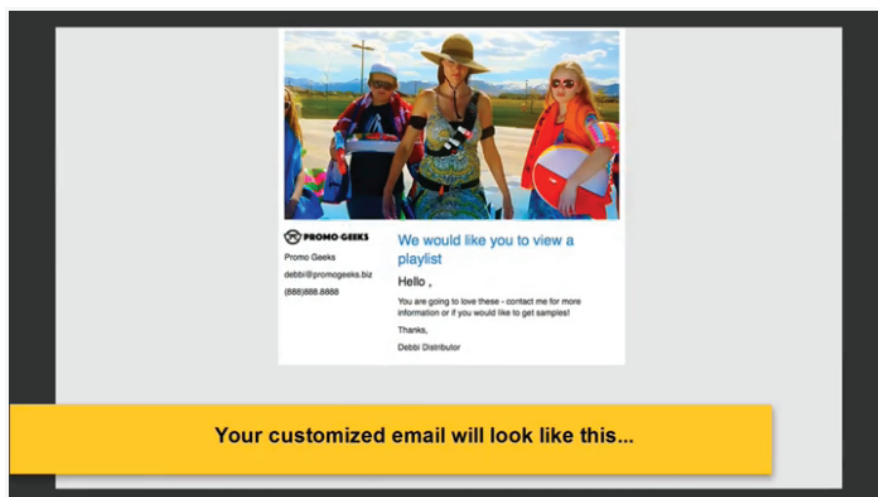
PROMO GEEKS

Promo Geeks

debbi@promogeeks.biz

(888)888.8888

We would like you to view a playlist

Hello ,

You are going to love these - contact me for more information or if you would like to get samples!

Thanks,

Debbi Distributor

Your customized email will look like this...